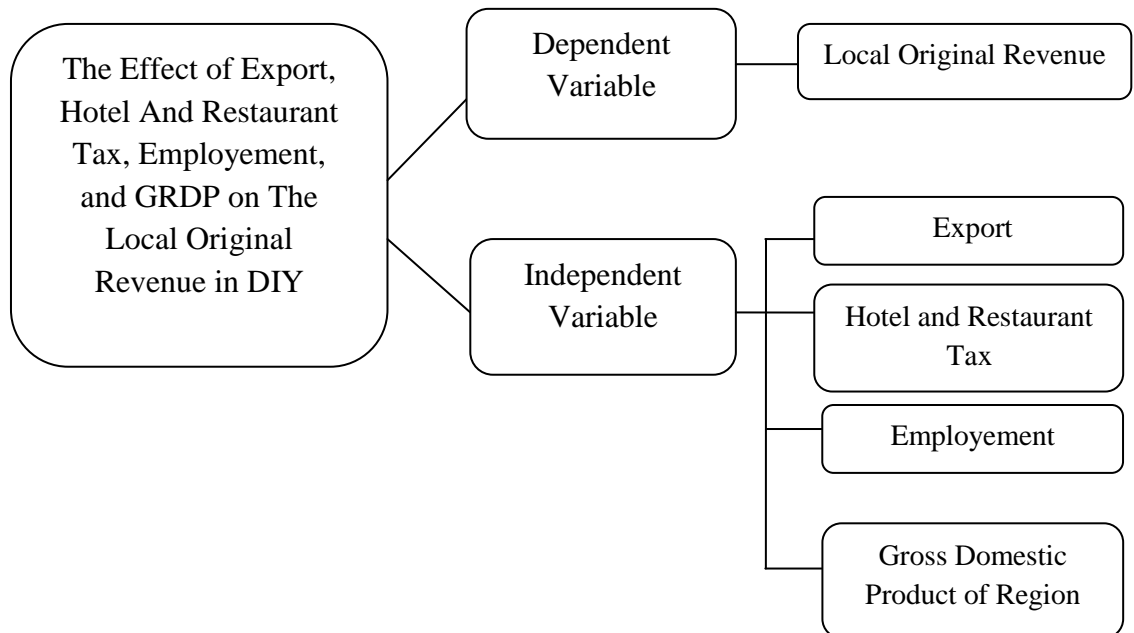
The Effect of Export, Hotel And Restaurant Tax, Employement, and GRDP on The Local Original Revenue in DIY

Dependent Variable

Local Original Revenue

Independent Variable

Export

Hotel and Restaurant Tax

Employement

Gross Domestic Product of Region